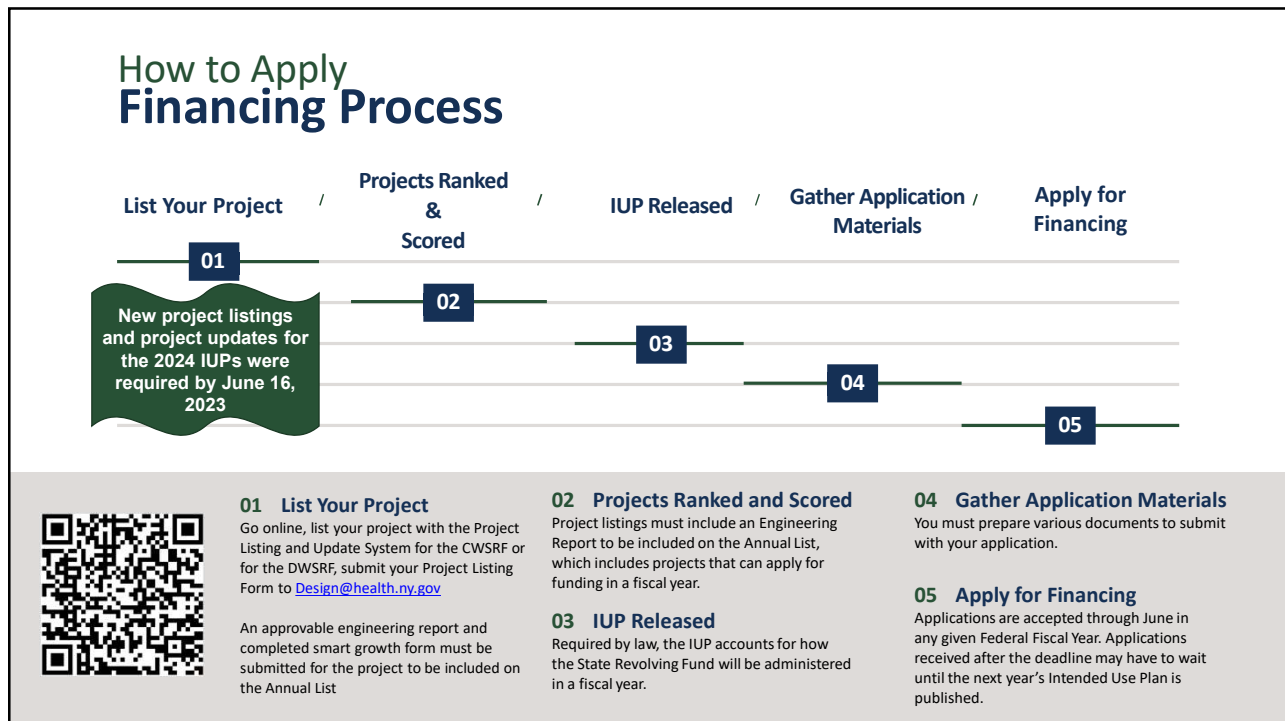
How to Apply
Financing Process

List Your Project / Projects Ranked & Scored / IUP Released / Gather Application Materials / Apply for Financing

01

New project listings and project updates for the 2024 IUPs were required by June 16, 2023

02

03

04

05

01 List Your Project
Go online, list your project with the Project Listing and Update System for the CWSRF or for the DWSRF, submit your Project Listing Form to Design@health.ny.gov

An approvable engineering report and completed smart growth form must be submitted for the project to be included on the Annual List

02 Projects Ranked and Scored
Project listings must include an Engineering Report to be included on the Annual List, which includes projects that can apply for funding in a fiscal year.

03 IUP Released
Required by law, the IUP accounts for how the State Revolving Fund will be administered in a fiscal year.

04 Gather Application Materials
You must prepare various documents to submit with your application.

05 Apply for Financing
Applications are accepted through June in any given Federal Fiscal Year. Applications received after the deadline may have to wait until the next year's Intended Use Plan is published.